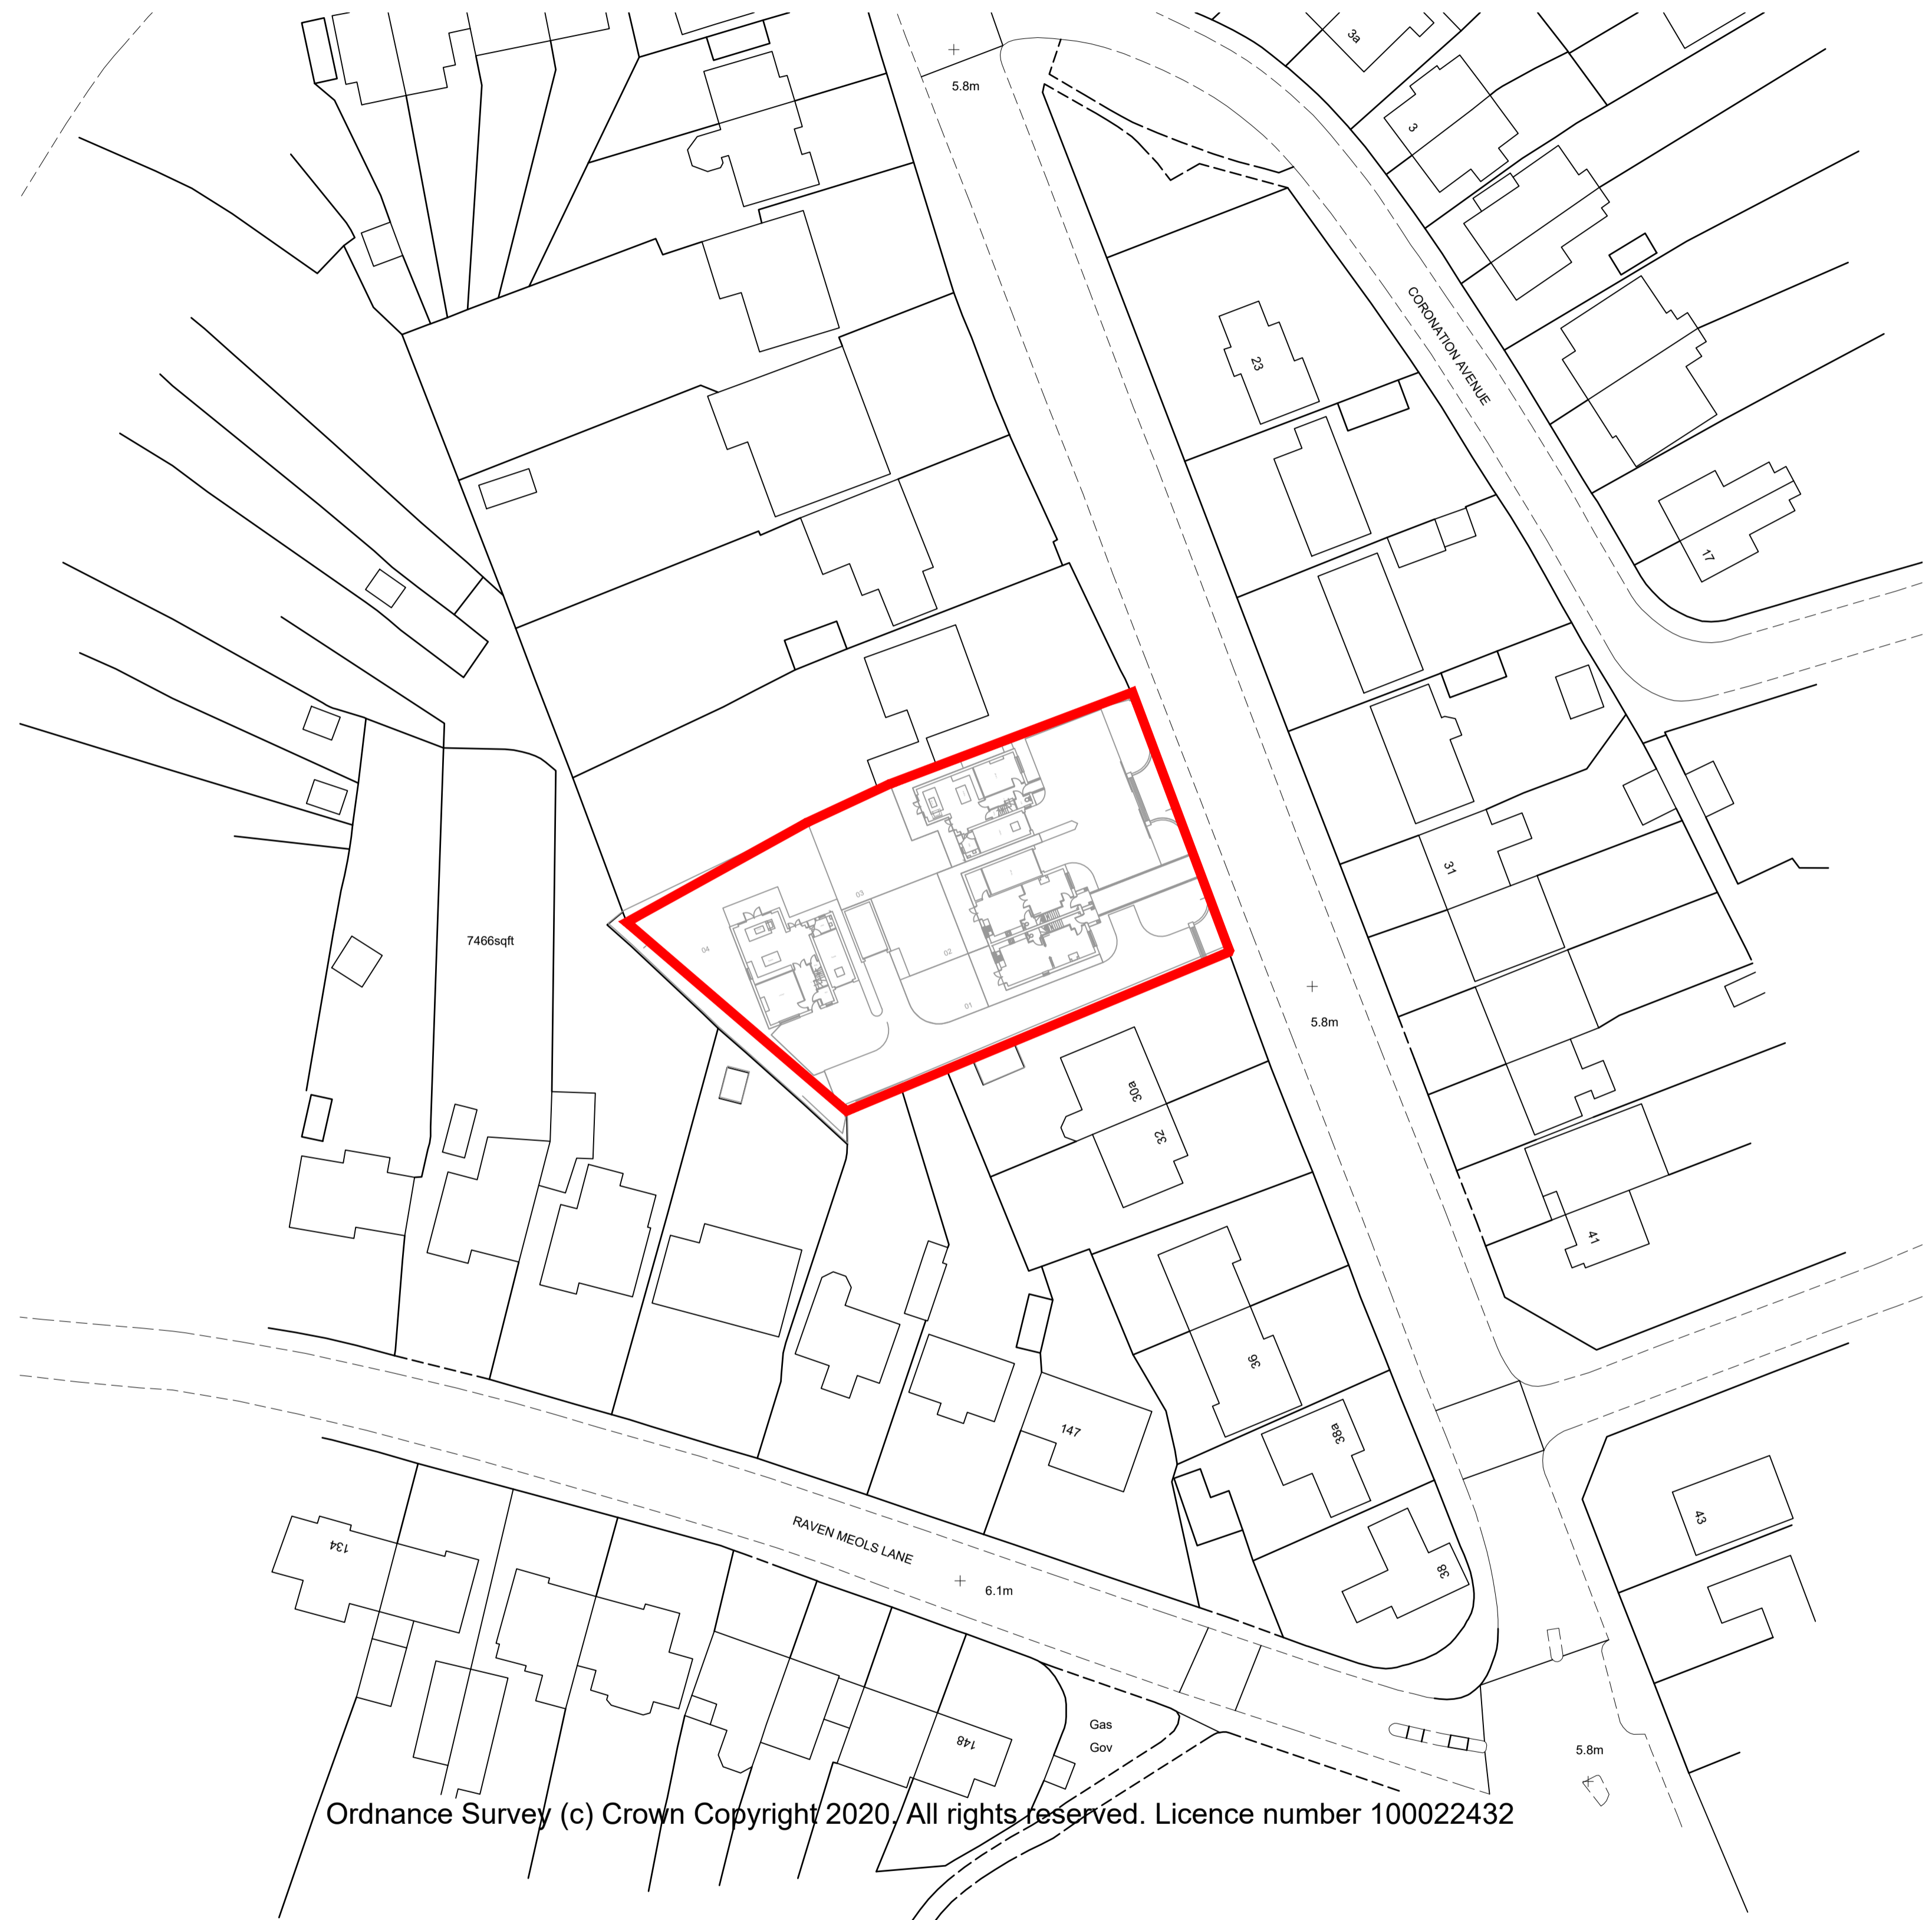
5.8m

3a

3

CORONATION AVENUE

23

17

31

7466sqft

04

03

02

01

5.8m

30a

32

41

36

147

38a

43

134

RAVEN MEOLS LANE

6.1m

38

148

Gas
Gov

5.8m

Ordnance Survey (c) Crown Copyright 2020. All rights reserved. Licence number 100022432